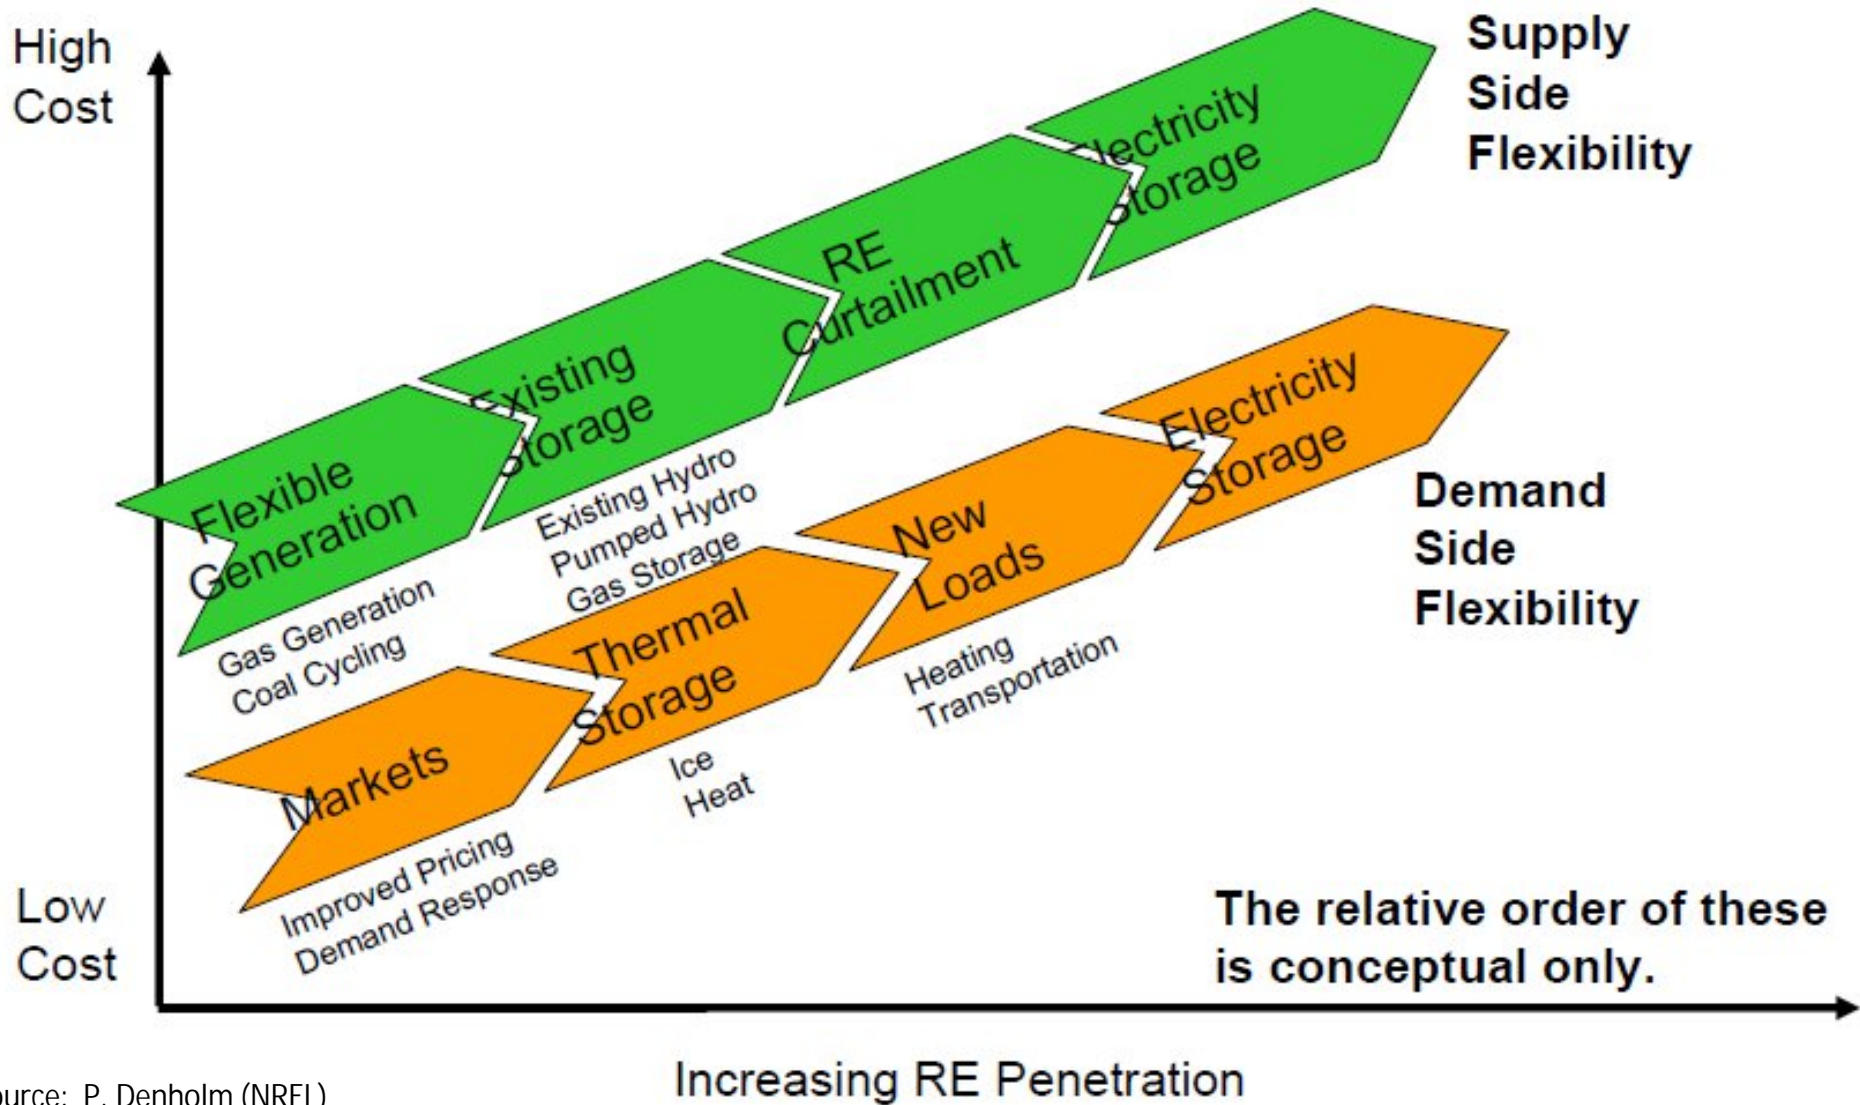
High Cost

Supply Side Flexibility

Flexible Generation

Existing Storage

RE Curtailment

Electricity Storage

Gas Generation
Coal Cycling

Existing Hydro
Pumped Hydro
Gas Storage

Demand Side Flexibility

Markets

Thermal Storage

New Loads

Electricity Storage

Improved Pricing
Demand Response

Ice
Heat

Heating
Transportation

Low Cost

The relative order of these is conceptual only.

Increasing RE Penetration

urce: P. Denholm (NREL)